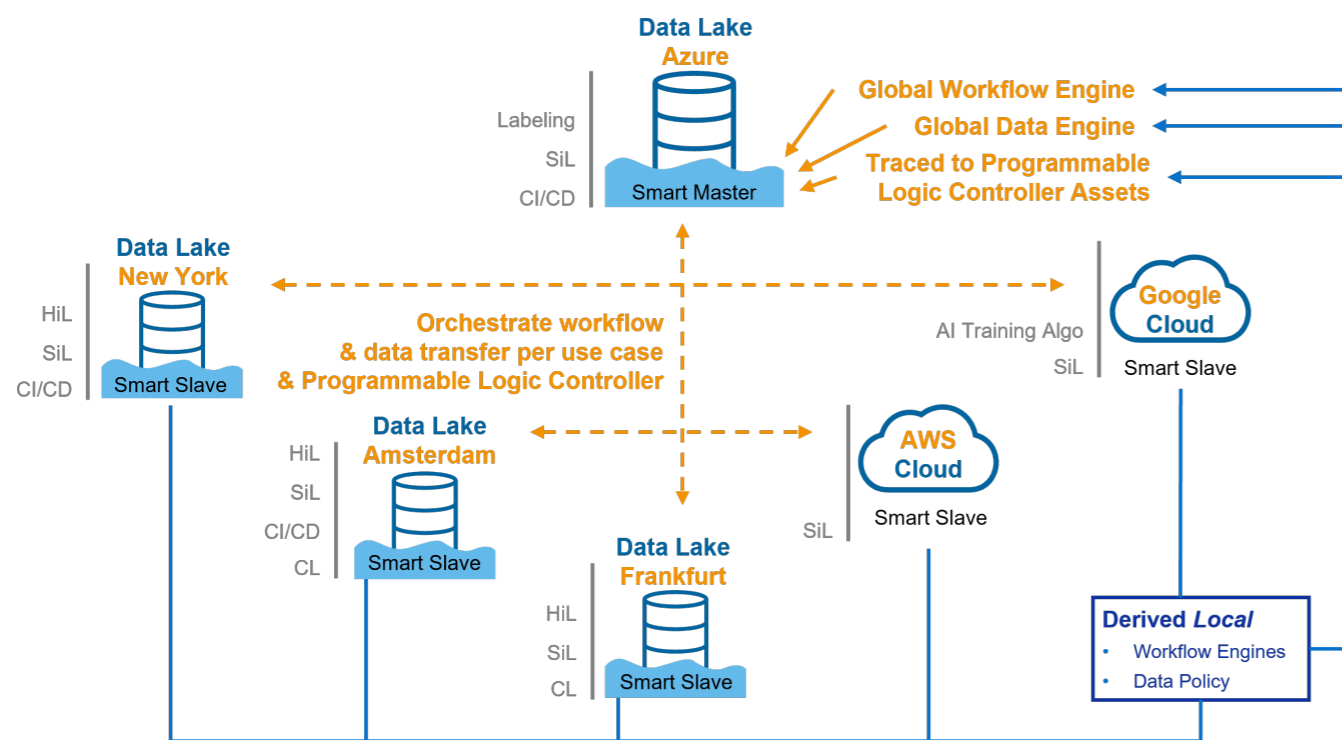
Data Lake
Azure

Labeling
SiL
CI/CD

Smart Master

Global Workflow Engine
Global Data Engine
Traced to Programmable Logic Controller Assets

Data Lake
New York

HiL
SiL
CI/CD

Smart Slave

Orchestrate workflow & data transfer per use case & Programmable Logic Controller

Google Cloud

AI Training Algo
SiL

Smart Slave

Data Lake
Amsterdam

HiL
SiL
CI/CD
CL

Smart Slave

AWS Cloud

SiL

Smart Slave

Data Lake
Frankfurt

HiL
SiL
CL

Smart Slave

Derived *Local*
• Workflow Engines
• Data Policy